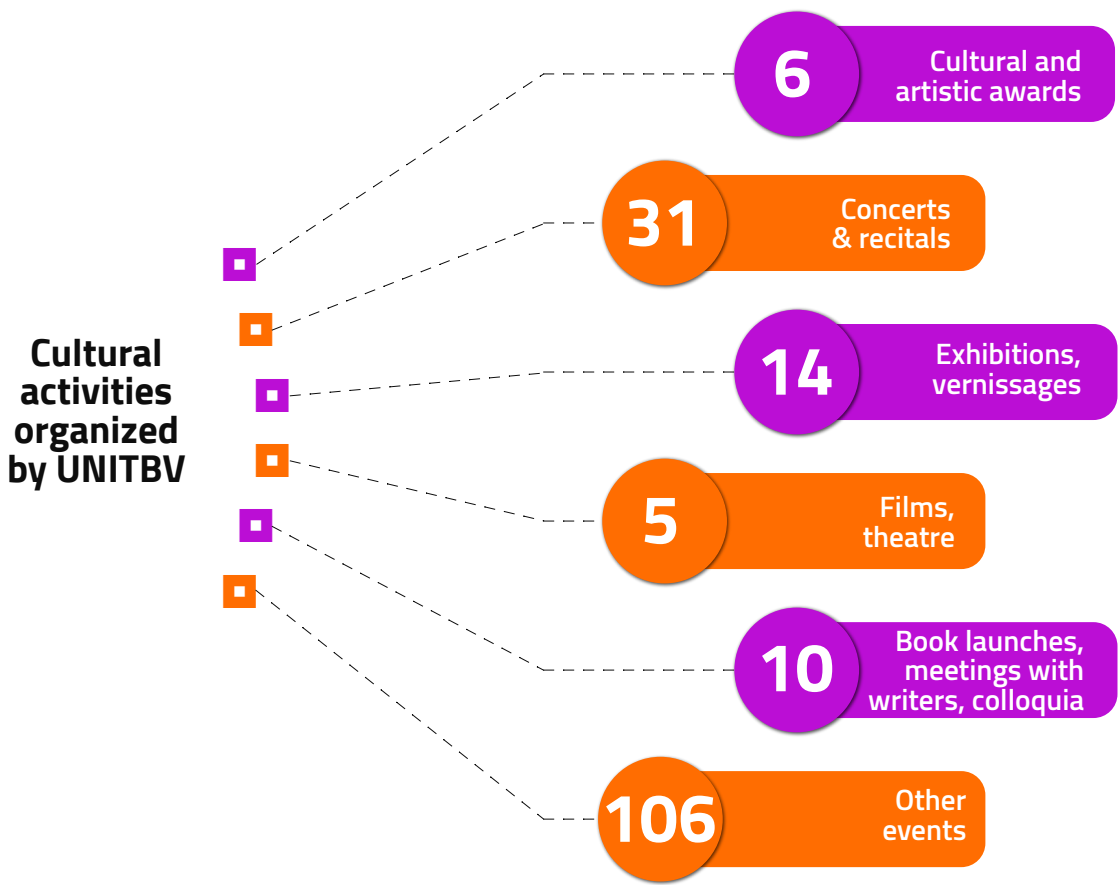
Cultural activities organized by UNITBV

6
Cultural and artistic awards

31
Concerts & recitals

14
Exhibitions, vernissages

5
Films, theatre

10
Book launches, meetings with writers, colloquia

106
Other events